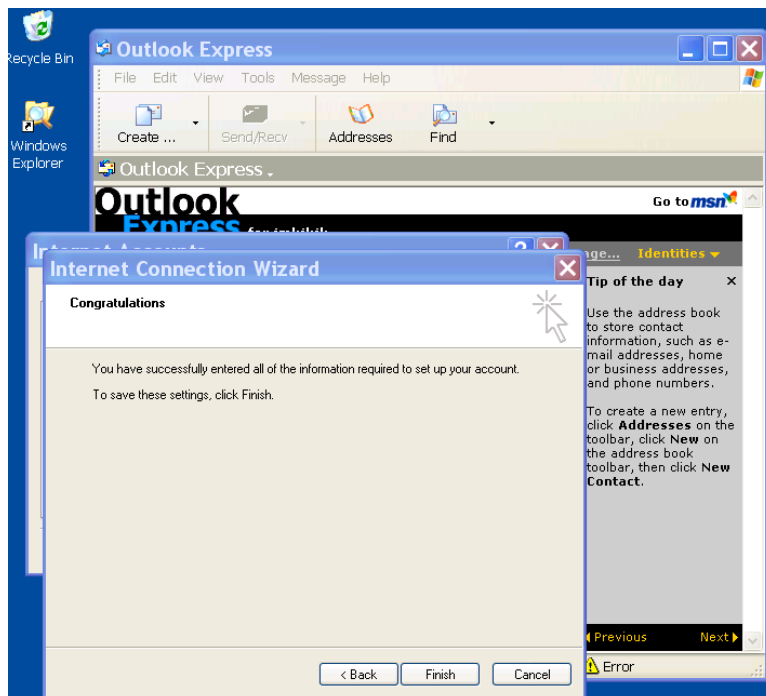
Recycle Bin

Windows Explorer

Outlook Express

File Edit View Tools Message Help

Create ... Send/Recv Addresses Find

Outlook Express

Outlook Express for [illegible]

Go to msn

Internet Accounts

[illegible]ge... Identities

Tip of the day

Use the address book to store contact information, such as e-mail addresses, home or business addresses, and phone numbers.

To create a new entry, click **Addresses** on the toolbar, click **New** on the address book toolbar, then click **New Contact**.

Previous Next

Error

Internet Connection Wizard

Congratulations

You have successfully entered all of the information required to set up your account.

To save these settings, click Finish.

< Back Finish Cancel